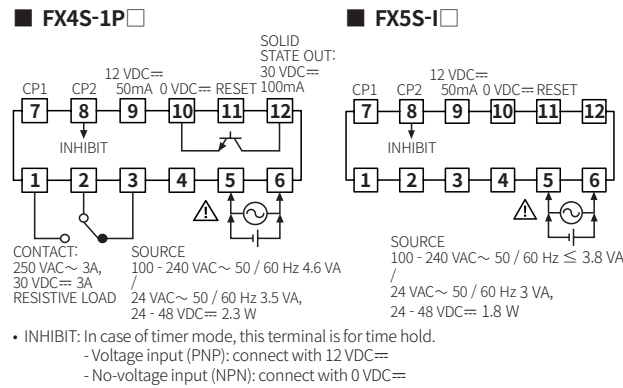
■ FX4S-1P□

SOLID STATE OUT: 30 VDC⎓ 100mA

12 VDC⎓ 50mA

0 VDC⎓

RESET

CP1 CP2

7 8 9 10 11 12

INHIBIT

1 2 3 4 5 6

⚠

CONTACT: 250 VAC∼ 3A, 30 VDC⎓ 3A RESISTIVE LOAD

SOURCE 100 - 240 VAC∼ 50 / 60 Hz 4.6 VA / 24 VAC∼ 50 / 60 Hz 3.5 VA, 24 - 48 VDC⎓ 2.3 W

■ FX5S-I□

12 VDC⎓ 50mA

0 VDC⎓

RESET

CP1 CP2

7 8 9 10 11 12

INHIBIT

1 2 3 4 5 6

⚠

SOURCE 100 - 240 VAC∼ 50 / 60 Hz $\leq$ 3.8 VA / 24 VAC∼ 50 / 60 Hz 3 VA, 24 - 48 VDC⎓ 1.8 W

• INHIBIT: In case of timer mode, this terminal is for time hold.
- Voltage input (PNP): connect with 12 VDC⎓
- No-voltage input (NPN): connect with 0 VDC⎓